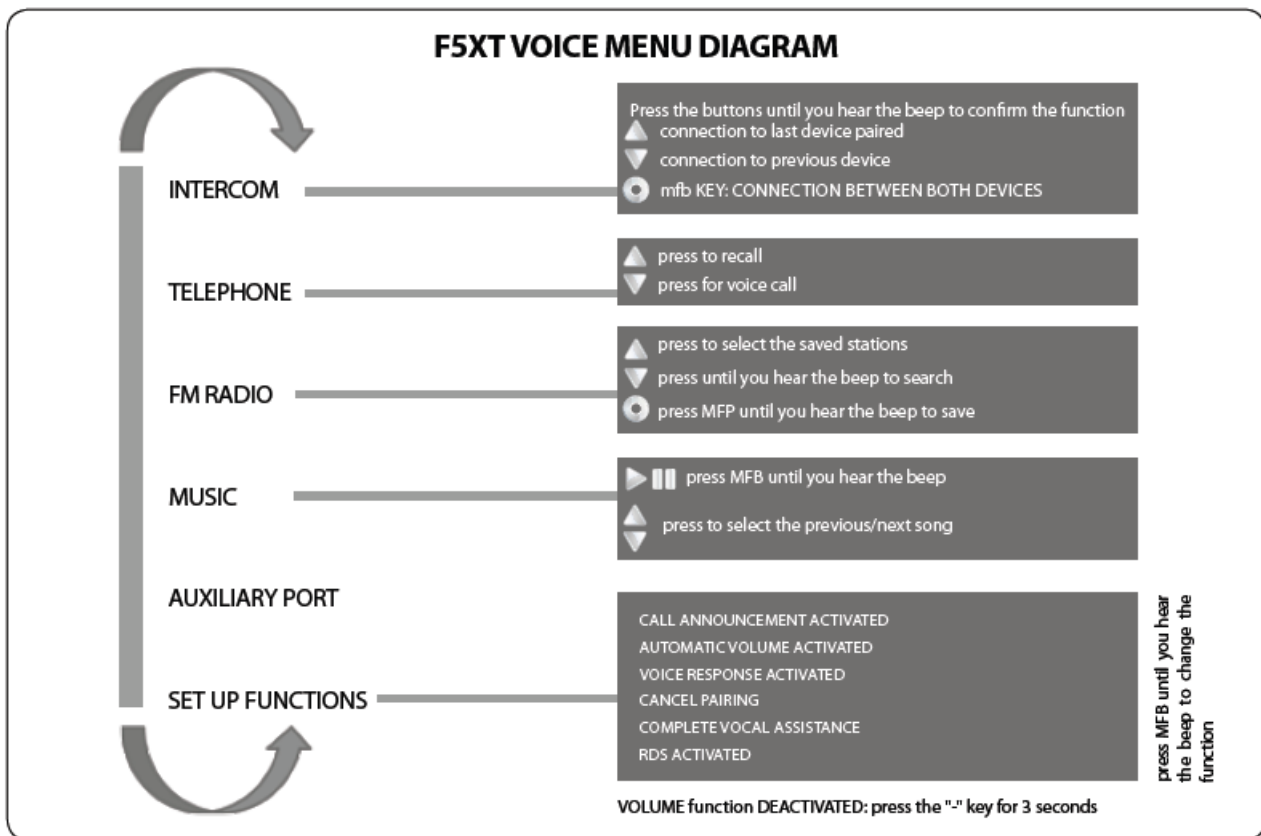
F5XT VOICE MENU DIAGRAM

INTERCOM

Press the buttons until you hear the beep to confirm the function
connection to last device paired
connection to previous device
mfb KEY: CONNECTION BETWEEN BOTH DEVICES

TELEPHONE

press to recall
press for voice call

FM RADIO

press to select the saved stations
press until you hear the beep to search
press MFP until you hear the beep to save

MUSIC

press MFB until you hear the beep
press to select the previous/next song

AUXILIARY PORT

SET UP FUNCTIONS

CALL ANNOUNCEMENT ACTIVATED
AUTOMATIC VOLUME ACTIVATED
VOICE RESPONSE ACTIVATED
CANCEL PAIRING
COMPLETE VOCAL ASSISTANCE
RDS ACTIVATED

press MFB until you hear the beep to change the function

VOLUME function DEACTIVATED: press the "-" key for 3 seconds